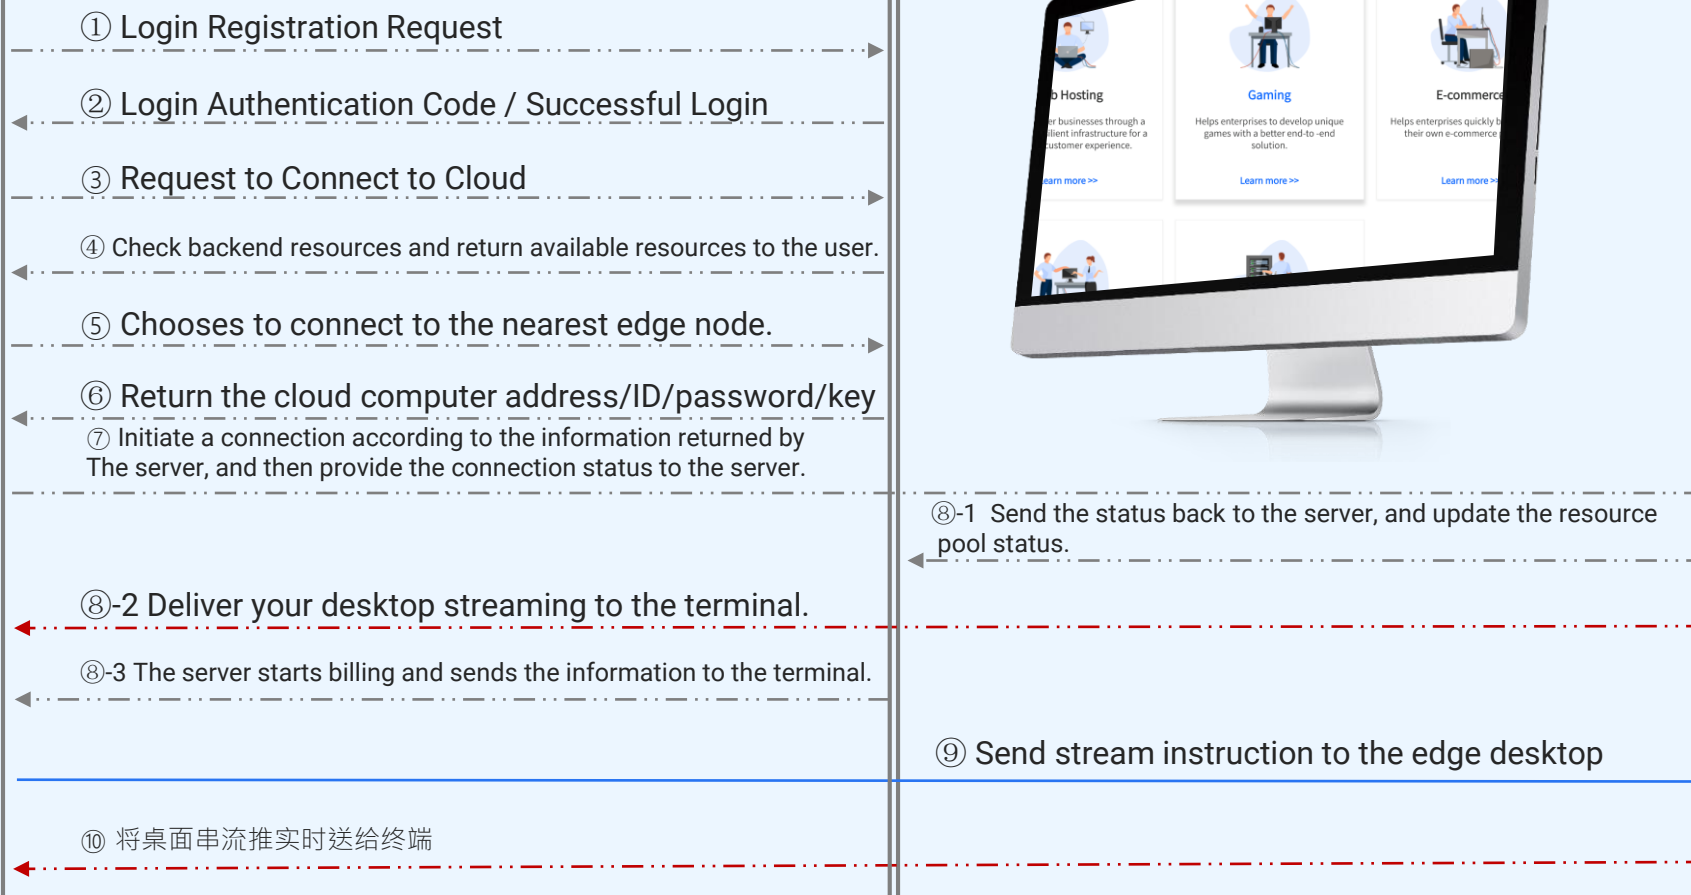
① Login Registration Request

② Login Authentication Code / Successful Login

③ Request to Connect to Cloud

④ Check backend resources and return available resources to the user.

⑤ Chooses to connect to the nearest edge node.

⑥ Return the cloud computer address/ID/password/key

⑦ Initiate a connection according to the information returned by The server, and then provide the connection status to the server.

b Hosting

er businesses through a lient infrastructure for a customer experience.

earn more >>

Gaming

Helps enterprises to develop unique games with a better end-to -end solution.

Learn more >>

E-commerce

Helps enterprises quickly b their own e-commerce

Learn more >>

⑧-1 Send the status back to the server, and update the resource pool status.

⑧-2 Deliver your desktop streaming to the terminal.

⑧-3 The server starts billing and sends the information to the terminal.

⑨ Send stream instruction to the edge desktop

⑩ 将桌面串流推实时送给终端